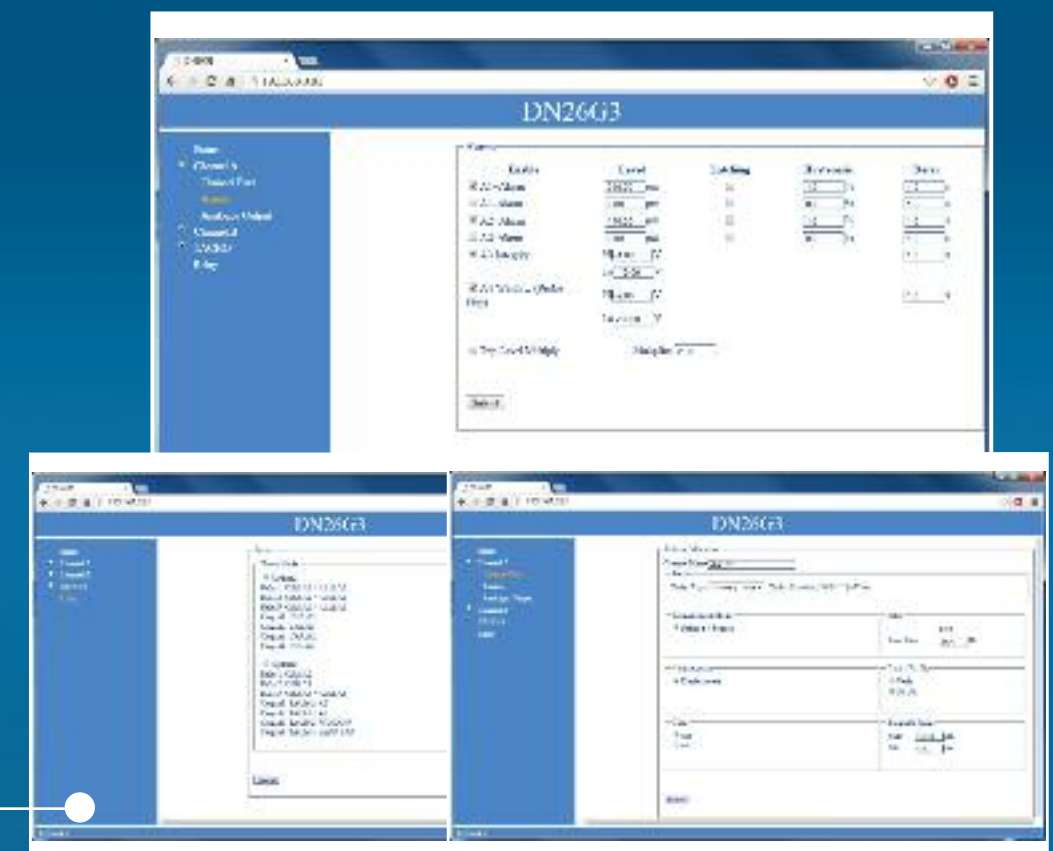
DN26G3

Home
Channel 1
Channel Port
Alarms
Analogue Output
Channel 2
DN26G3
Relay

Enable
Level
Latching
Hysteresis
Delay

A1 Alarm
A2 Alarm
A3 Alarm
A4 Alarm
A5 Integrity

Submit

DN26G3

DN26G3

Submit